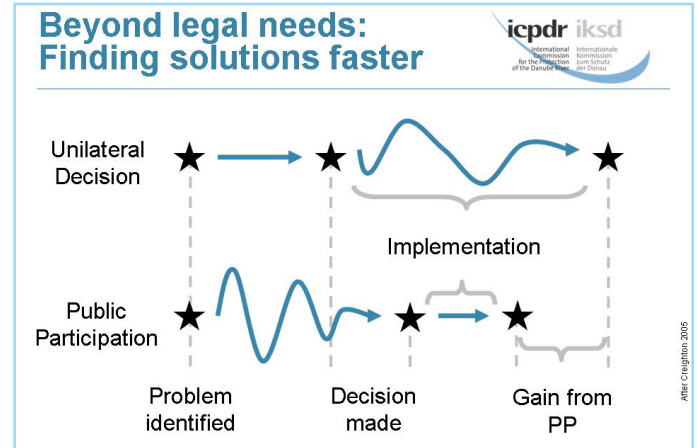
Beyond legal needs:
Finding solutions faster

icpdr iksd
International Commission for the Protection of the Danube River
Internationale Kommission zum Schutz der Donau

Unilateral Decision

Implementation

Public Participation

Problem identified

Decision made

Gain from PP

After Creighton 2005